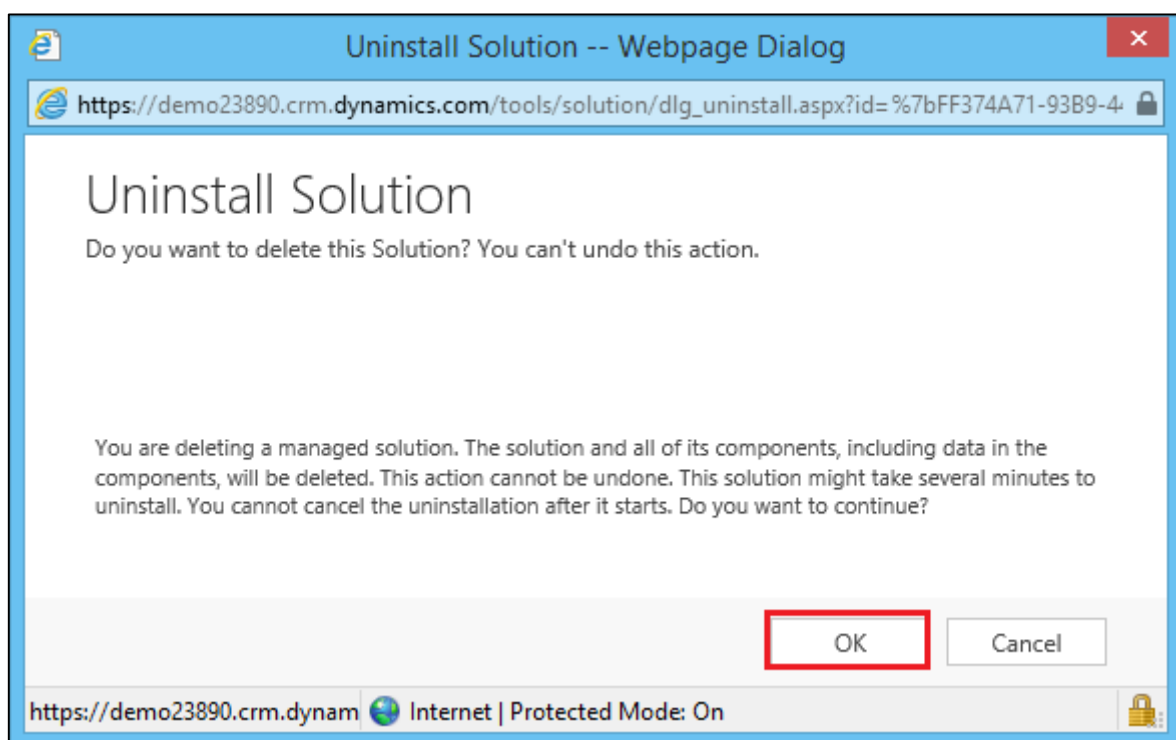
Uninstall Solution -- Webpage Dialog

https://demo23890.crm.dynamics.com/tools/solution/dlg_uninstall.aspx?id=%7bFF374A71-93B9-4

Uninstall Solution

Do you want to delete this Solution? You can't undo this action.

You are deleting a managed solution. The solution and all of its components, including data in the components, will be deleted. This action cannot be undone. This solution might take several minutes to uninstall. You cannot cancel the uninstallation after it starts. Do you want to continue?

OK

Cancel

https://demo23890.crm.dynam Internet | Protected Mode: On